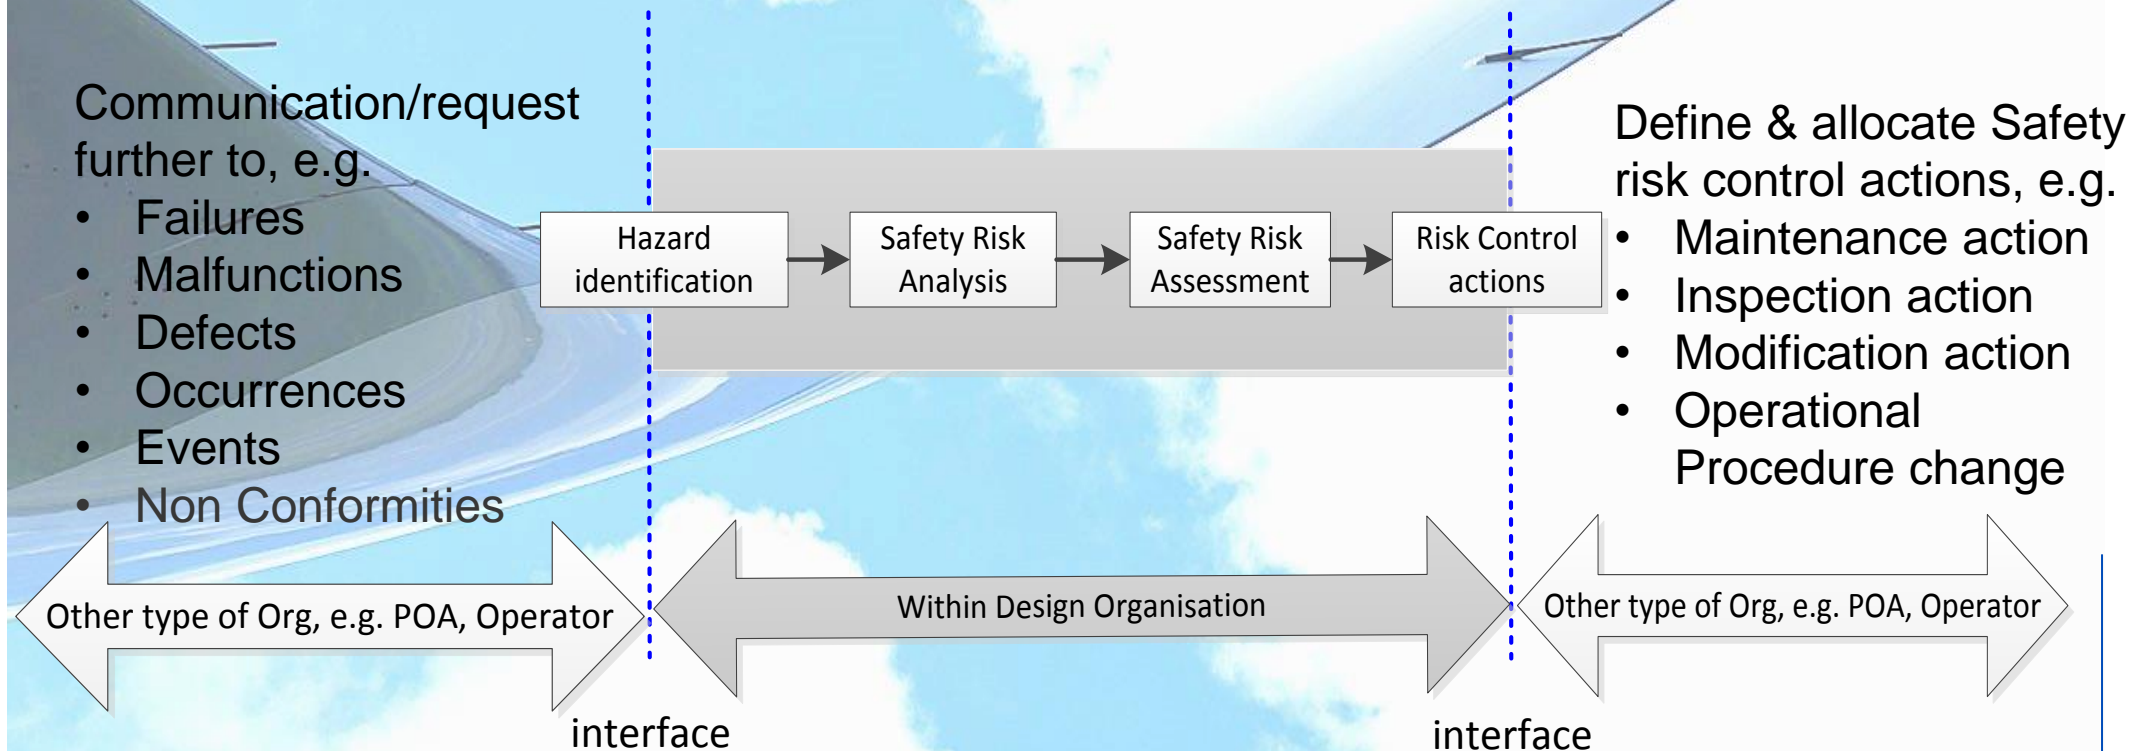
Communication/request further to, e.g.
• Failures
• Malfunctions
• Defects
• Occurrences
• Events
• Non Conformities

Hazard identification

Safety Risk Analysis

Safety Risk Assessment

Risk Control actions

Define & allocate Safety risk control actions, e.g.
• Maintenance action
• Inspection action
• Modification action
• Operational Procedure change

Other type of Org, e.g. POA, Operator

Within Design Organisation

Other type of Org, e.g. POA, Operator

interface

interface